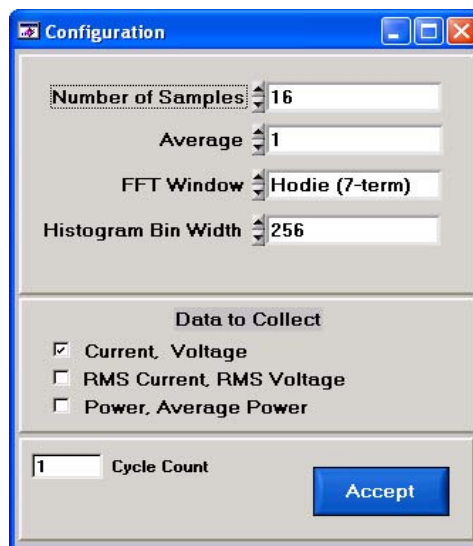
Configuration

Number of Samples 16

Average 1

FFT Window Hodie (7-term)

Histogram Bin Width 256

Data to Collect

☑ Current, Voltage

☐ RMS Current, RMS Voltage

☐ Power, Average Power

1 Cycle Count

Accept